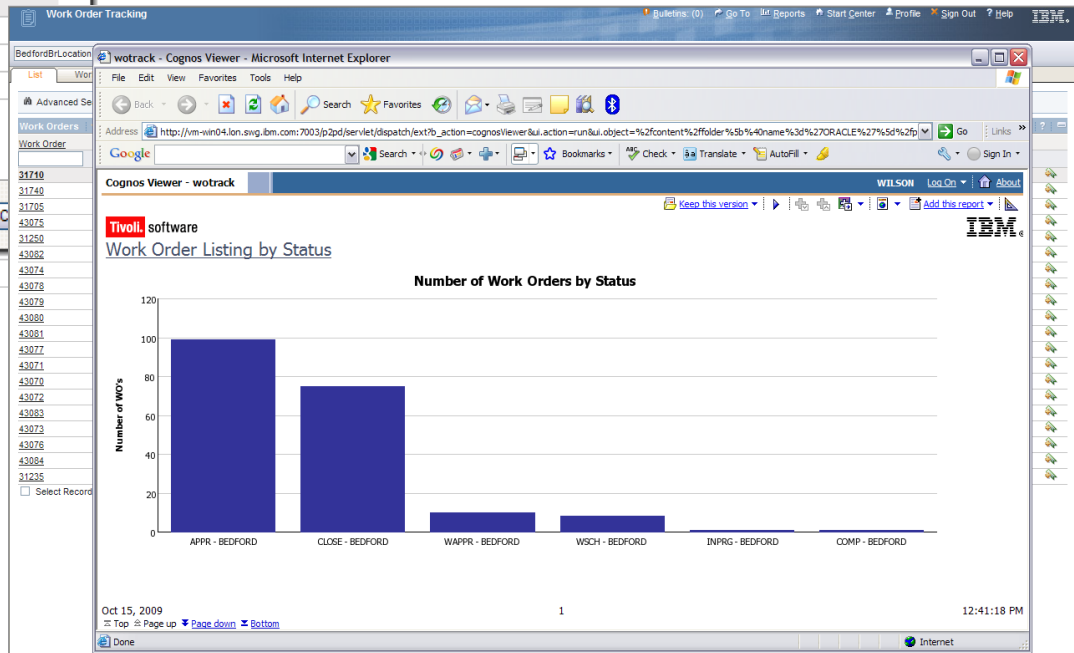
Work Order Tracking
Bulletins: (0) Go To Reports Start Center Profile Sign Out Help IBM.

BedfordBrLocation
List Wor
Advanced Se
Work Orders
Work Order
31710
31740
31705
43075
31250
43082
43074
43078
43079
43080
43081
43077
43071
43070
43072
43083
43073
43076
43084
31235
Select Record

wotrack - Cognos Viewer - Microsoft Internet Explorer
File Edit View Favorites Tools Help
Back Search Favorites
Address http://vm-win04.lon.swg.ibm.com:7003/p2pd/servlet/dispatch/ext?b_action=cognosViewer&ui.action=run&ui.object=%2fcontent%2ffolder%5b%40name%3d%27ORACLE%27%5d%2fp Go Links
Google Search Bookmarks Check Translate AutoFill Sign In

Cognos Viewer - wotrack
WILSON Log On About
Keep this version Add this report

Tivoli. software
Work Order Listing by Status
IBM.

Number of Work Orders by Status

Number of WO's
120
100
80
60
40
20
0
APPR - BEDFORD
CLOSE - BEDFORD
WAPPR - BEDFORD
WSCH - BEDFORD
INPRG - BEDFORD
COMP - BEDFORD

Oct 15, 2009
1
12:41:18 PM
Top Page up Page down Bottom

Done
Internet